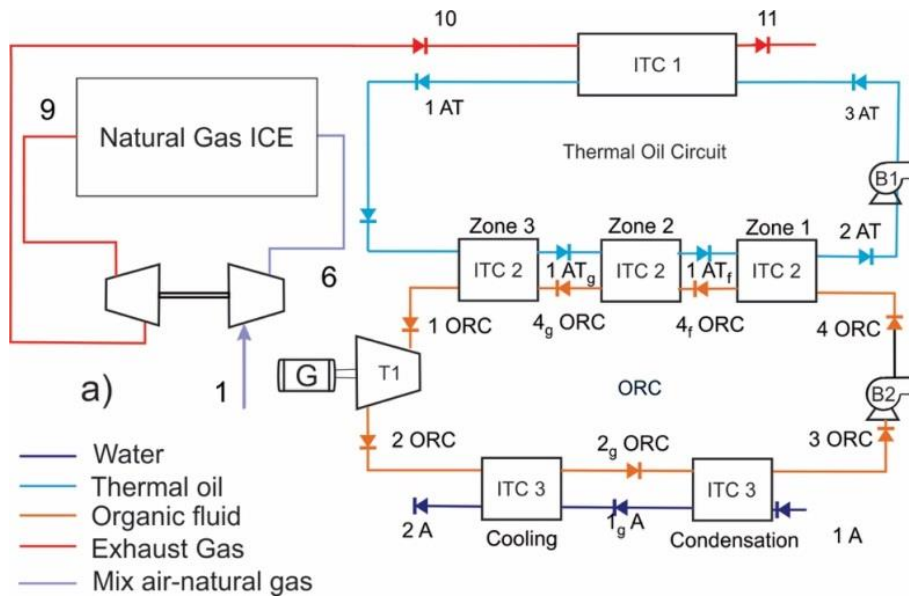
10
11
ITC 1
1 AT
3 AT
9
Natural Gas ICE
Thermal Oil Circuit
B1
Zone 3
Zone 2
Zone 1
2 AT
ITC 2
$1\ AT_g$
ITC 2
$1\ AT_f$
ITC 2
6
1 ORC
$4_g$ ORC
$4_f$ ORC
4 ORC
G
T1
a)
1
ORC
B2
2 ORC
$2_g$ ORC
3 ORC
Water
Thermal oil
ITC 3
ITC 3
Organic fluid
2 A
$1_g$ A
1 A
Exhaust Gas
Cooling
Condensation
Mix air-natural gas